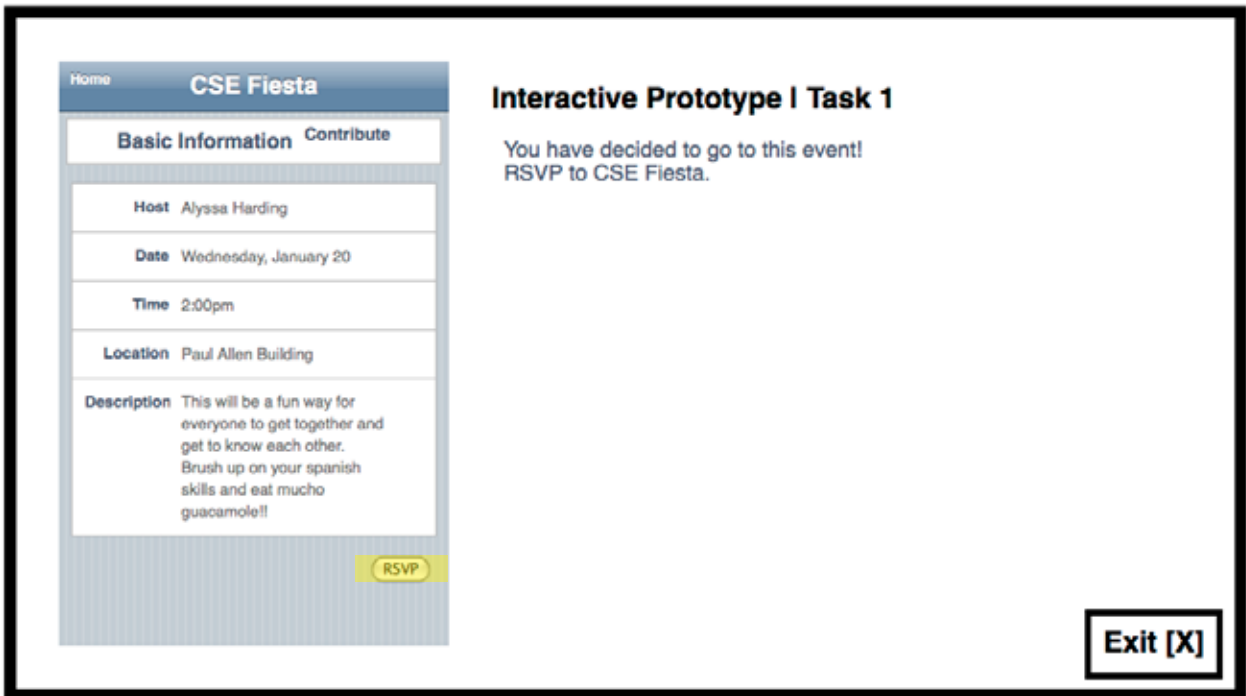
Home
CSE Fiesta

Basic Information Contribute

| | |
|---|---|
| Host | Alyssa Harding |
| Date | Wednesday, January 20 |
| Time | 2:00pm |
| Location | Paul Allen Building |
| Description | This will be a fun way for everyone to get together and get to know each other. Brush up on your spanish skills and eat mucho guacamole!! |

RSVP

Interactive Prototype I Task 1

You have decided to go to this event! RSVP to CSE Fiesta.

Exit [X]